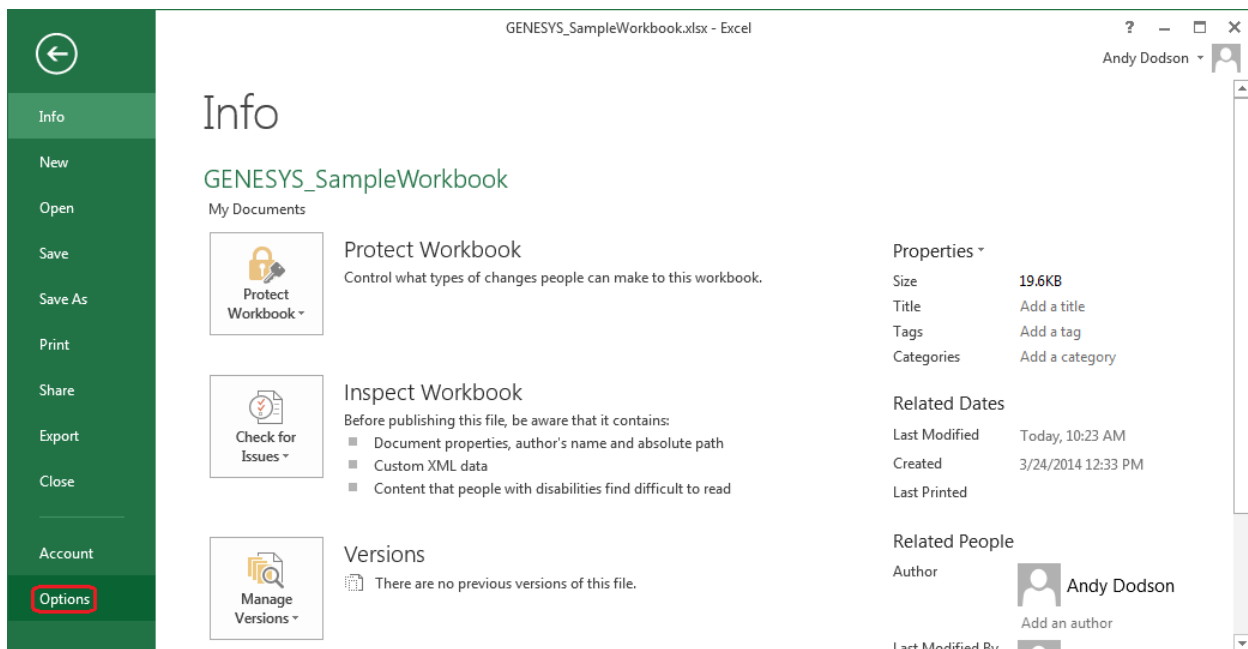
GENESYS_SampleWorkbook.xlsx - Excel

? – □ ×

Andy Dodson

Info
New
Open
Save
Save As
Print
Share
Export
Close
Account
Options

Info

GENESYS_SampleWorkbook

My Documents

Protect Workbook

Protect Workbook

Control what types of changes people can make to this workbook.

Check for Issues

Inspect Workbook

Before publishing this file, be aware that it contains:

- Document properties, author's name and absolute path
- Custom XML data
- Content that people with disabilities find difficult to read

Manage Versions

Versions

There are no previous versions of this file.

Properties

| Size | 19.6KB |
|---|---|
| Title | Add a title |
| Tags | Add a tag |
| Categories | Add a category |

Related Dates

| Last Modified | Today, 10:23 AM |
|---|---|
| Created | 3/24/2014 12:33 PM |
| Last Printed | |

Related People

Author

Andy Dodson

Add an author

Last Modified By